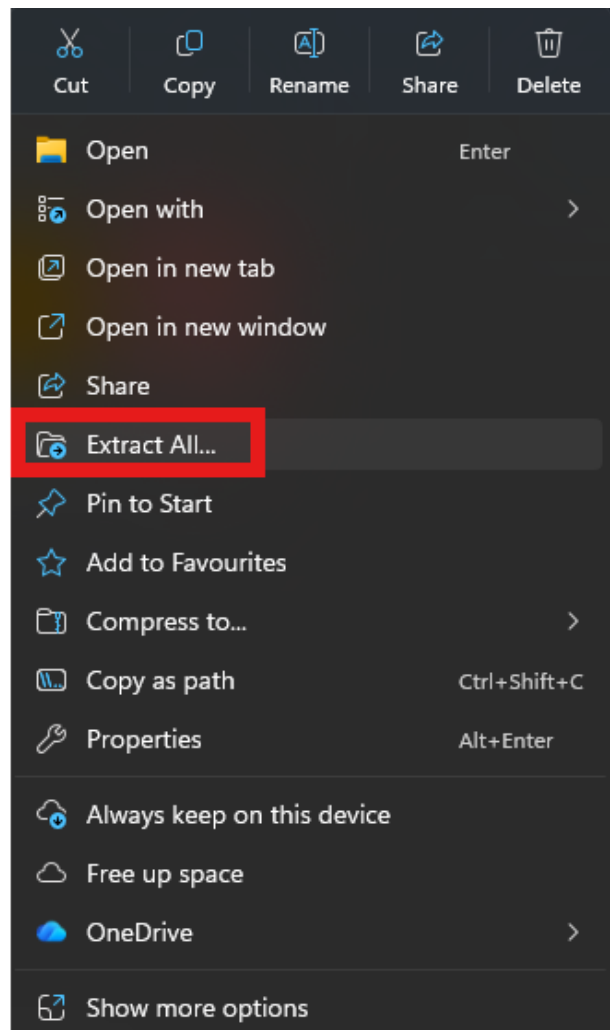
Cut Copy Rename Share Delete

Open Enter
Open with
Open in new tab
Open in new window
Share
Extract All...
Pin to Start
Add to Favourites
Compress to...
Copy as path Ctrl+Shift+C
Properties Alt+Enter

Always keep on this device
Free up space
OneDrive

Show more options